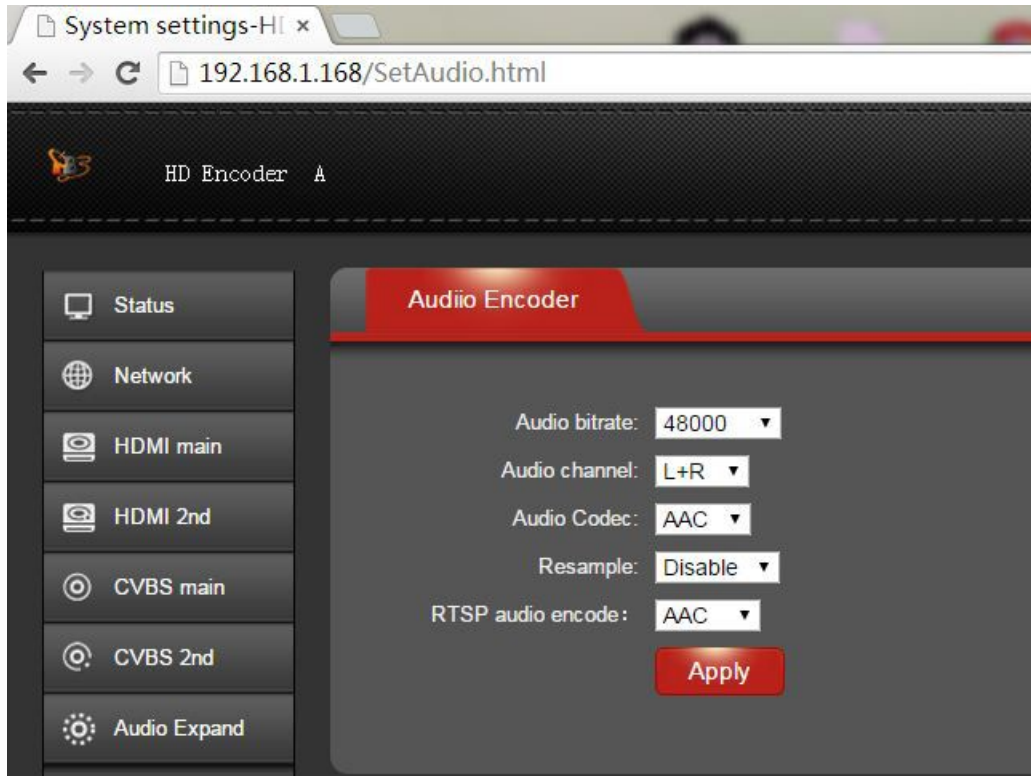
System settings-H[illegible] ×

192.168.1.168/SetAudio.html

HD Encoder A

Status
Network
HDMI main
HDMI 2nd
CVBS main
CVBS 2nd
Audio Expand

Audiio Encoder

Audio bitrate: 48000
Audio channel: L+R
Audio Codec: AAC
Resample: Disable
RTSP audio encode: AAC
Apply